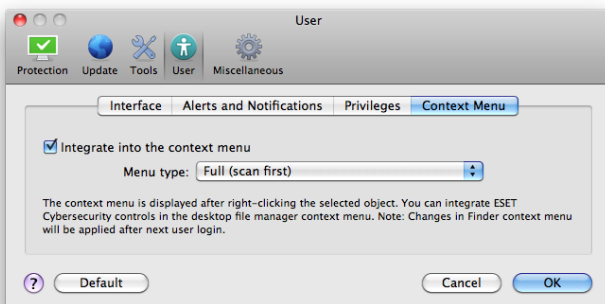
User

Protection Update Tools User Miscellaneous

Interface | Alerts and Notifications | Privileges | Context Menu

Integrate into the context menu

Menu type: Full (scan first)

The context menu is displayed after right-clicking the selected object. You can integrate ESET Cybersecurity controls in the desktop file manager context menu. Note: Changes in Finder context menu will be applied after next user login.

?

Default

Cancel

OK